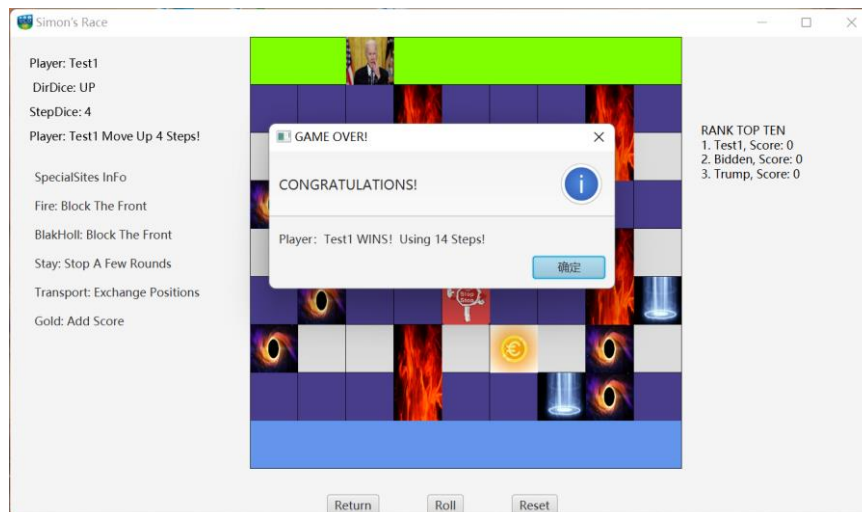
Simon's Race

Player: Test1
DirDice: UP
StepDice: 4
Player: Test1 Move Up 4 Steps!

SpecialSites InFo
Fire: Block The Front
BlakHoll: Block The Front
Stay: Stop A Few Rounds
Transport: Exchange Positions
Gold: Add Score

GAME OVER!
CONGRATULATIONS!
Player: Test1 WINS! Using 14 Steps!
确定

RANK TOP TEN
1. Test1, Score: 0
2. Bidden, Score: 0
3. Trump, Score: 0

Return Roll Reset